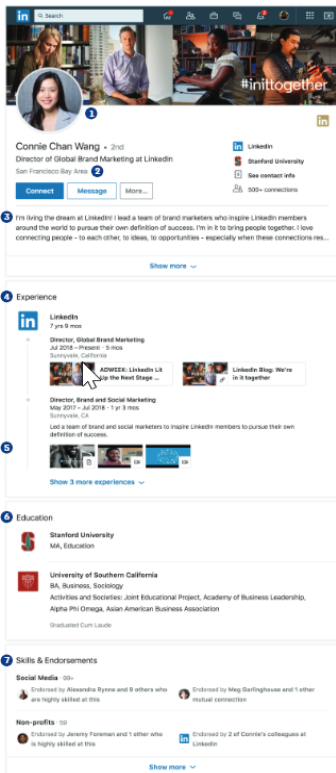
Search

#inittogether

1

Connie Chan Wang • 2nd

Director of Global Brand Marketing at LinkedIn

San Francisco Bay Area 2

Connect Message More...

LinkedIn

Stanford University

See contact info

500+ connections

3 I'm living the dream at LinkedIn! I lead a team of brand marketers who inspire LinkedIn members around the world to pursue their own definition of success. I'm in it to bring people together. I love connecting people - to each other, to ideas, to opportunities - especially when these connections res...

Show more

4 Experience

LinkedIn

7 yrs 9 mos

Director, Global Brand Marketing

Jul 2018 – Present • 5 mos

Sunnyvale, California

ADWEEK: LinkedIn Lit Up the Next Stage ...

LinkedIn Blog: We're in it together

Director, Brand and Social Marketing

May 2017 – Jul 2018 • 1 yr 3 mos

Sunnyvale, California

5 Led a team of brand and social marketers to inspire LinkedIn members to pursue their own definition of success.

Show 3 more experiences

6 Education

Stanford University

MA, Education

University of Southern California

BA, Business, Sociology

Activities and Societies: Joint Educational Project, Academy of Business Leadership, Alpha Phi Omega, Asian American Business Association

Graduated Cum Laude

7 Skills & Endorsements

Social Media • 99+

Endorsed by Alexandra Rynne and 9 others who are highly skilled at this

Endorsed by Meg Garlinghouse and 1 other mutual connection

Non-profits • 59

Endorsed by Jeremy Foreman and 1 other who is highly skilled at this

Endorsed by 2 of Connie's colleagues at LinkedIn

Show more